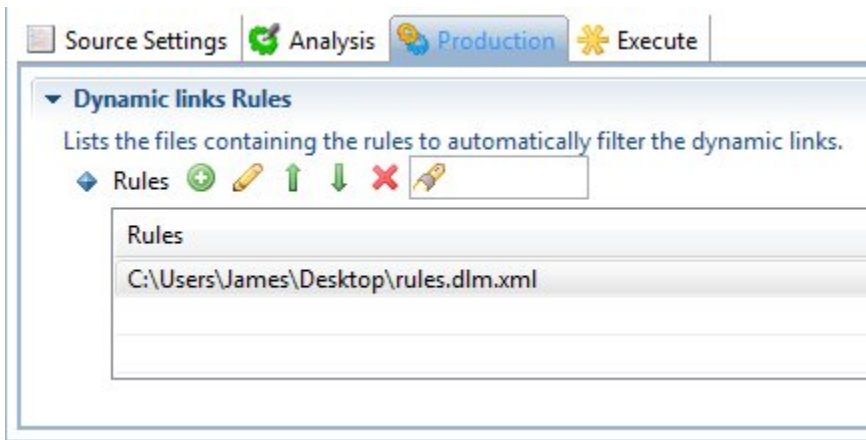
Source Settings Analysis Production Execute

Dynamic links Rules

Lists the files containing the rules to automatically filter the dynamic links.

Rules

| Rules |
|---|
| C:\Users\James\Desktop\rules.dlm.xml |